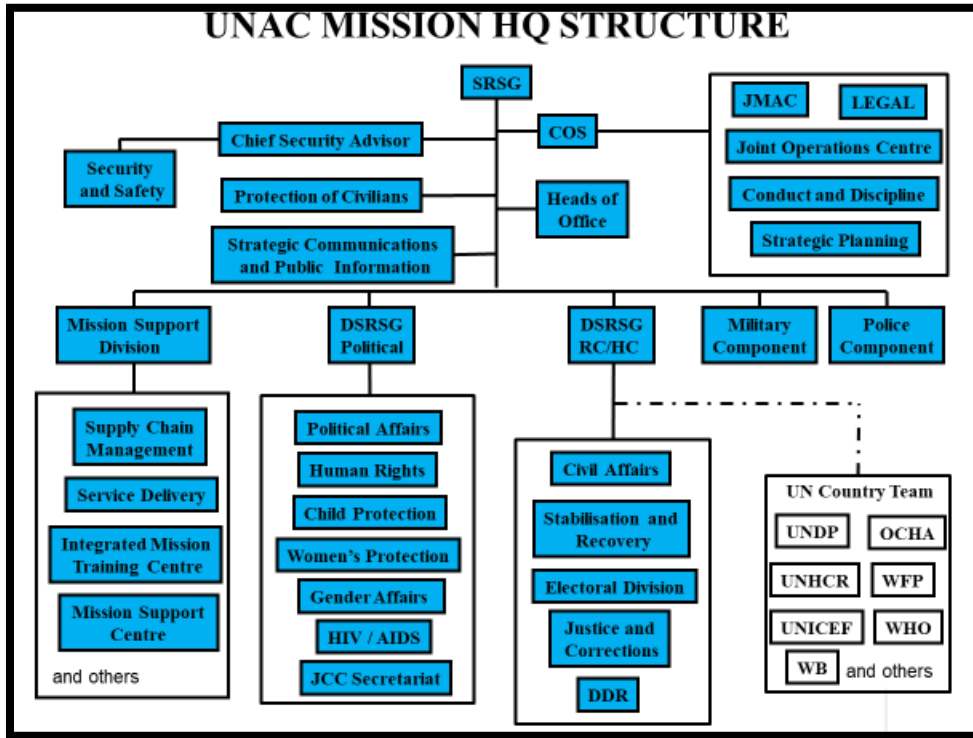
UNAC MISSION HQ STRUCTURE

SRSG

Chief Security Advisor

COS

Security and Safety

Protection of Civilians

Heads of Office

Strategic Communications and Public Information

JMAC

LEGAL

Joint Operations Centre

Conduct and Discipline

Strategic Planning

Mission Support Division

DSRSG Political

DSRSG RC/HC

Military Component

Police Component

Supply Chain Management

Service Delivery

Integrated Mission Training Centre

Mission Support Centre

and others

Political Affairs

Human Rights

Child Protection

Women's Protection

Gender Affairs

HIV / AIDS

JCC Secretariat

Civil Affairs

Stabilisation and Recovery

Electoral Division

Justice and Corrections

DDR

UN Country Team

UNDP

OCHA

UNHCR

WFP

UNICEF

WHO

WB and others